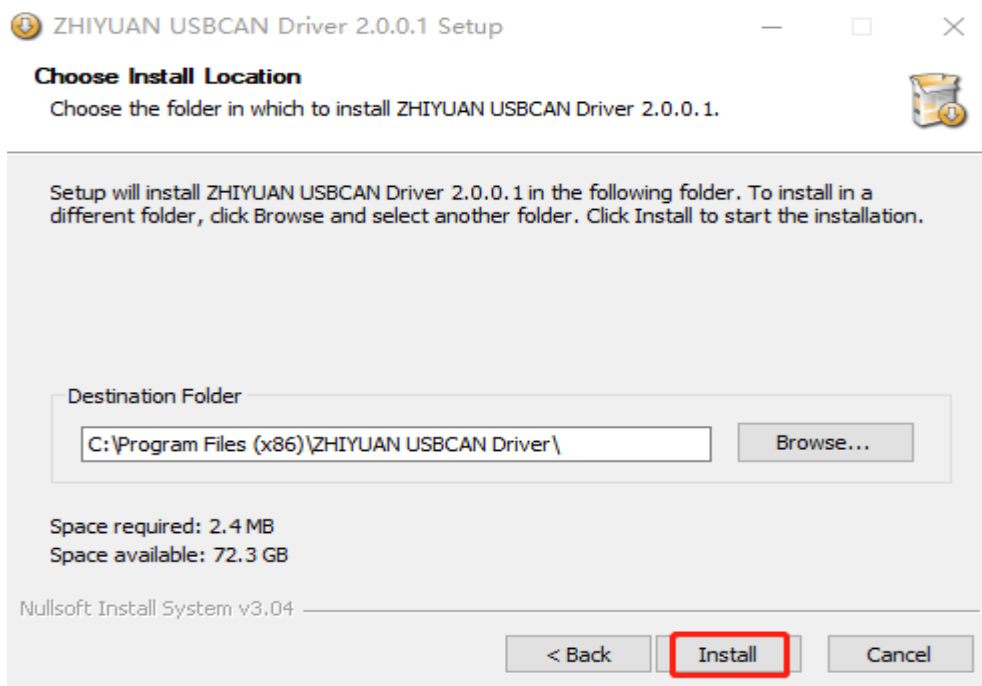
ZHIYUAN USBCAN Driver 2.0.0.1 Setup

Choose Install Location

Choose the folder in which to install ZHIYUAN USBCAN Driver 2.0.0.1.

Setup will install ZHIYUAN USBCAN Driver 2.0.0.1 in the following folder. To install in a different folder, click Browse and select another folder. Click Install to start the installation.

Destination Folder

C:\Program Files (x86)\ZHIYUAN USBCAN Driver\

Browse...

Space required: 2.4 MB

Space available: 72.3 GB

Nullsoft Install System v3.04

< Back

Install

Cancel